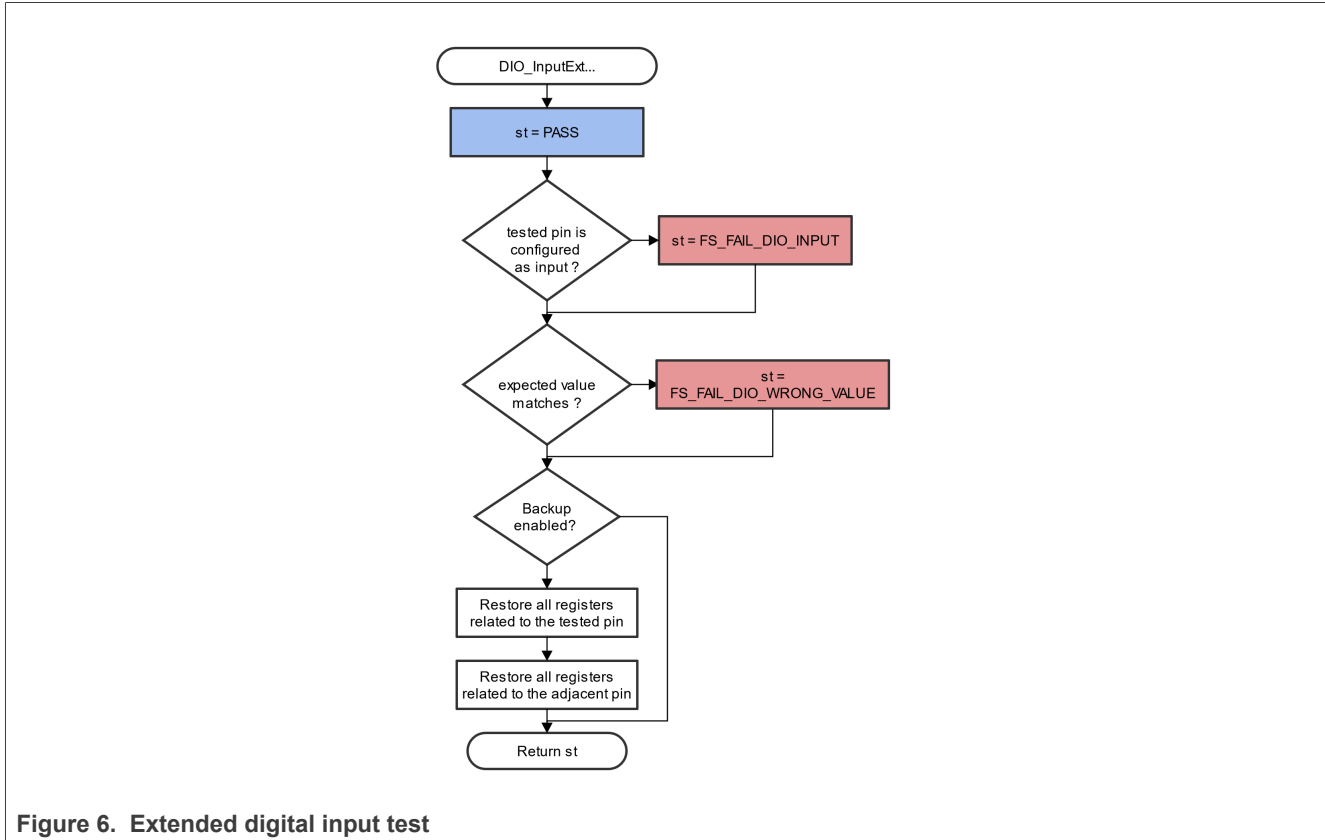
DIO_InputExt...

st = PASS

tested pin is configured as input ?

st = FS_FAIL_DIO_INPUT

expected value matches ?

st = FS_FAIL_DIO_WRONG_VALUE

Backup enabled?

Restore all registers related to the tested pin

Restore all registers related to the adjacent pin

Return st

Figure 6. Extended digital input test